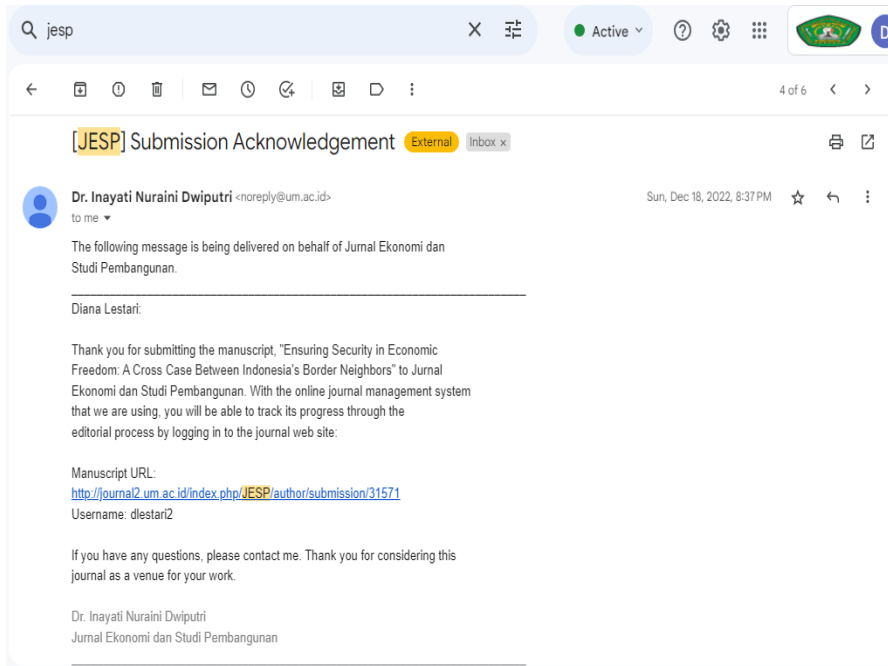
jesp

Active

4 of 6

[JESP] Submission Acknowledgement External Inbox ×

Dr. Inayati Nuraini Dwiputri <noreply@um.ac.id>
to me

Sun, Dec 18, 2022, 8:37 PM

The following message is being delivered on behalf of Jurnal Ekonomi dan Studi Pembangunan.

________________________________________________________________________

Diana Lestari:

Thank you for submitting the manuscript, "Ensuring Security in Economic Freedom: A Cross Case Between Indonesia's Border Neighbors" to Jurnal Ekonomi dan Studi Pembangunan. With the online journal management system that we are using, you will be able to track its progress through the editorial process by logging in to the journal web site:

Manuscript URL:
http://journal2.um.ac.id/index.php/JESP/author/submission/31571
Username: dlestari2

If you have any questions, please contact me. Thank you for considering this journal as a venue for your work.

Dr. Inayati Nuraini Dwiputri
Jurnal Ekonomi dan Studi Pembangunan